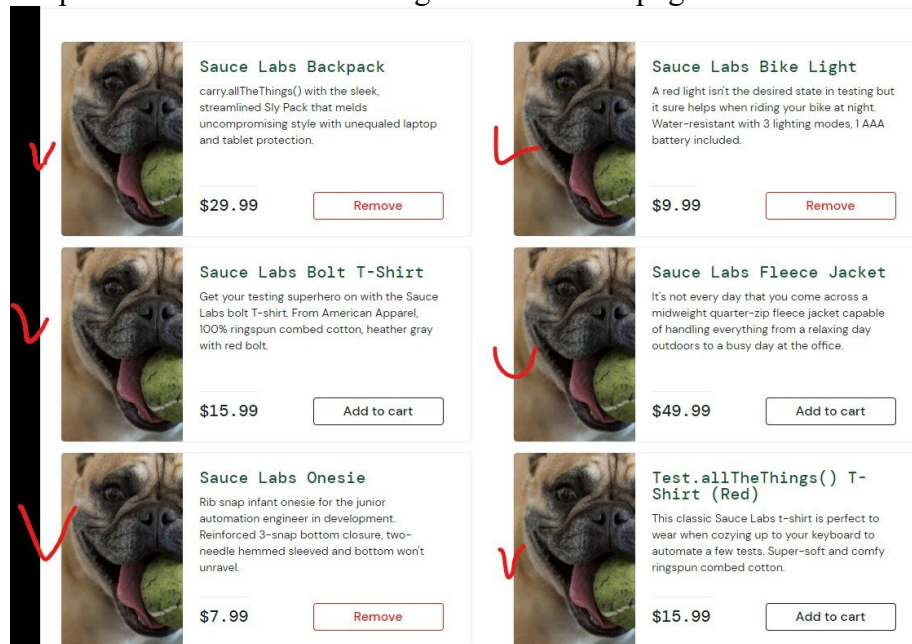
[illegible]

Sauce Labs Backpack

carry.allTheThings() with the sleek, streamlined Sly Pack that melds uncompromising style with unequaled laptop and tablet protection.

$29.99

Remove

Sauce Labs Bike Light

A red light isn't the desired state in testing but it sure helps when riding your bike at night. Water-resistant with 3 lighting modes, 1 AAA battery included.

$9.99

Remove

Sauce Labs Bolt T-Shirt

Get your testing superhero on with the Sauce Labs bolt T-shirt. From American Apparel, 100% ringspun combed cotton, heather gray with red bolt.

$15.99

Add to cart

Sauce Labs Fleece Jacket

It's not every day that you come across a midweight quarter-zip fleece jacket capable of handling everything from a relaxing day outdoors to a busy day at the office.

$49.99

Add to cart

Sauce Labs Onesie

Rib snap infant onesie for the junior automation engineer in development. Reinforced 3-snap bottom closure, two-needle hemmed sleeved and bottom won't unravel.

$7.99

Remove

Test.allTheThings() T-Shirt (Red)

This classic Sauce Labs t-shirt is perfect to wear when cozying up to your keyboard to automate a few tests. Super-soft and comfy ringspun combed cotton.

$15.99

Add to cart